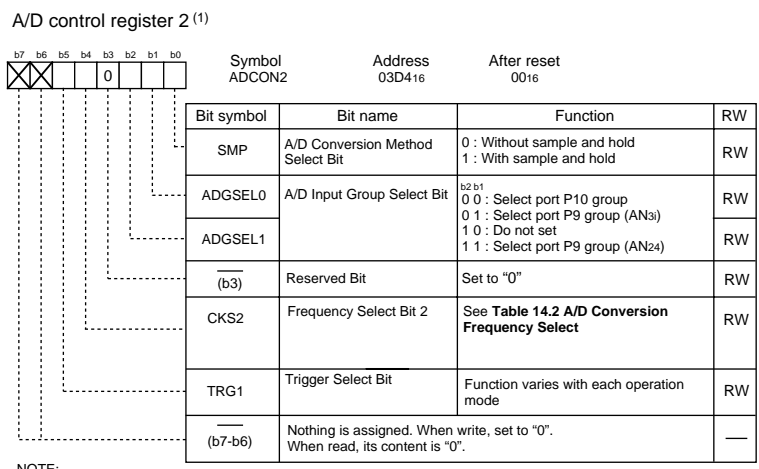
A/D control register 2 $^{(1)}$

b7 b6 b5 b4 b3 b2 b1 b0

0

Symbol ADCON2

Address $03D4_{16}$

After reset $00_{16}$

| Bit symbol | Bit name | Function | RW |
|---|---|---|---|
| SMP | A/D Conversion Method Select Bit | 0 : Without sample and hold<br>1 : With sample and hold | RW |
| ADGSEL0 | A/D Input Group Select Bit | b2 b1<br>0 0 : Select port P10 group<br>0 1 : Select port P9 group ($AN_{3i}$)<br>1 0 : Do not set<br>1 1 : Select port P9 group ($AN_{24}$) | RW |
| ADGSEL1 | | | RW |
| $\overline{(b3)}$ | Reserved Bit | Set to "0" | RW |
| CKS2 | Frequency Select Bit 2 | See **Table 14.2 A/D Conversion Frequency Select** | RW |
| TRG1 | Trigger Select Bit | Function varies with each operation mode | RW |
| (b7-b6) | Nothing is assigned. When write, set to "0". When read, its content is "0". | | — |

NOTE: